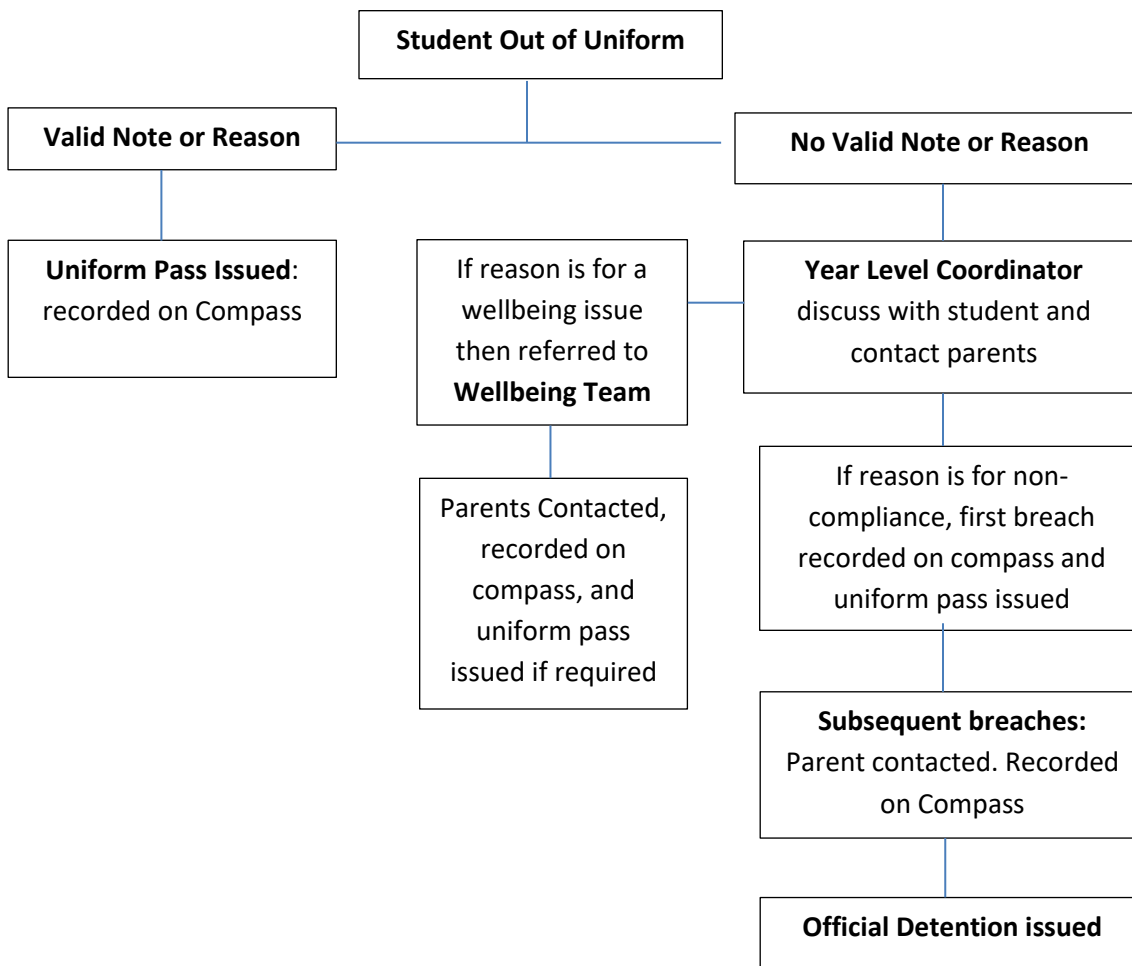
Student Out of Uniform

Valid Note or Reason

No Valid Note or Reason

Uniform Pass Issued: recorded on Compass

If reason is for a wellbeing issue then referred to Wellbeing Team

Year Level Coordinator discuss with student and contact parents

Parents Contacted, recorded on compass, and uniform pass issued if required

If reason is for non-compliance, first breach recorded on compass and uniform pass issued

Subsequent breaches: Parent contacted. Recorded on Compass

Official Detention issued